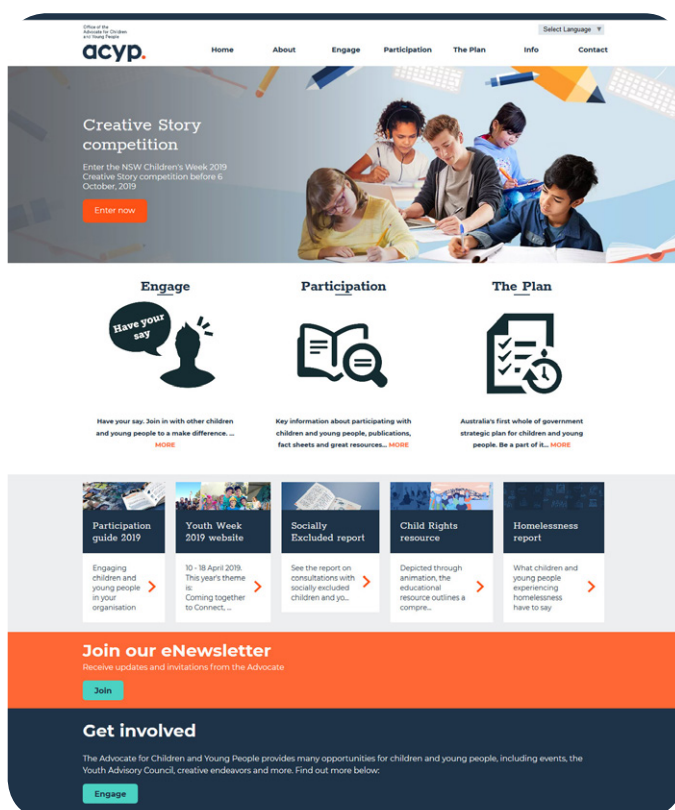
Office of the Advocate for Children and Young People

acyp.

Select Language ▼

Home About Engage Participation The Plan Info Contact

Creative Story competition

Enter the NSW Children's Week 2019 Creative Story competition before 6 October, 2019

Enter now

Engage

Have your say

Have your say. Join in with other children and young people to a make difference. ... MORE

Participation

Key information about participating with children and young people, publications, fact sheets and great resources... MORE

The Plan

Australia's first whole of government strategic plan for children and young people. Be a part of it... MORE

Participation guide 2019

Engaging children and young people in your organisation

Youth Week 2019 website

10 - 18 April 2019. This year's theme is: Coming together to Connect, ...

Socially Excluded report

See the report on consultations with socially excluded children and yo...

Child Rights resource

Depicted through animation, the educational resource outlines a compre...

Homelessness report

What children and young people experiencing homelessness have to say

Join our eNewsletter

Receive updates and invitations from the Advocate

Join

Get involved

The Advocate for Children and Young People provides many opportunities for children and young people, including events, the Youth Advisory Council, creative endeavors and more. Find out more below:

Engage